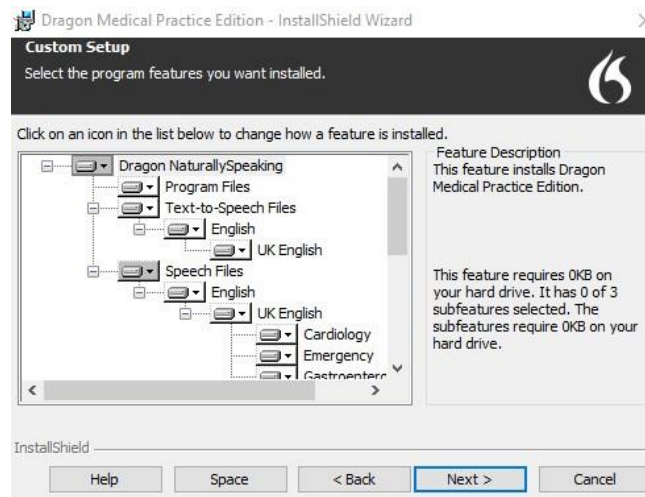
Dragon Medical Practice Edition - InstallShield Wizard

Custom Setup

Select the program features you want installed.

Click on an icon in the list below to change how a feature is installed.

Dragon NaturallySpeaking
Program Files
Text-to-Speech Files
English
UK English
Speech Files
English
UK English
Cardiology
Emergency
Gastroenterc

Feature Description
This feature installs Dragon Medical Practice Edition.

This feature requires 0KB on your hard drive. It has 0 of 3 subfeatures selected. The subfeatures require 0KB on your hard drive.

InstallShield

Help | Space | < Back | Next > | Cancel